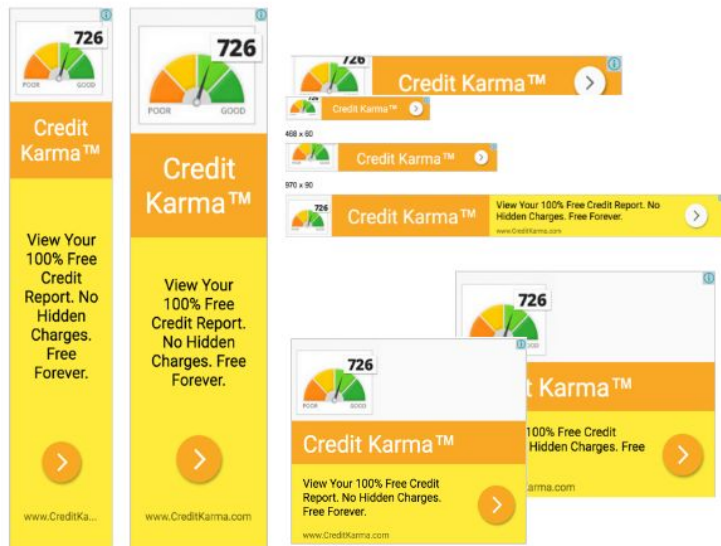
726
POOR GOOD
Credit Karma™
View Your 100% Free Credit Report. No Hidden Charges. Free Forever.
www.CreditKa...

726
POOR GOOD
Credit Karma™
View Your 100% Free Credit Report. No Hidden Charges. Free Forever.
www.CreditKarma.com

726
Credit Karma™

726
Credit Karma™

468 x 60
Credit Karma™

970 x 90
726
Credit Karma™
View Your 100% Free Credit Report. No Hidden Charges. Free Forever.
www.CreditKarma.com

726
t Karma™
Credit Hidden Charges. Free
rma.com

726
POOR GOOD
Credit Karma™
View Your 100% Free Credit Report. No Hidden Charges. Free Forever.
www.CreditKarma.com